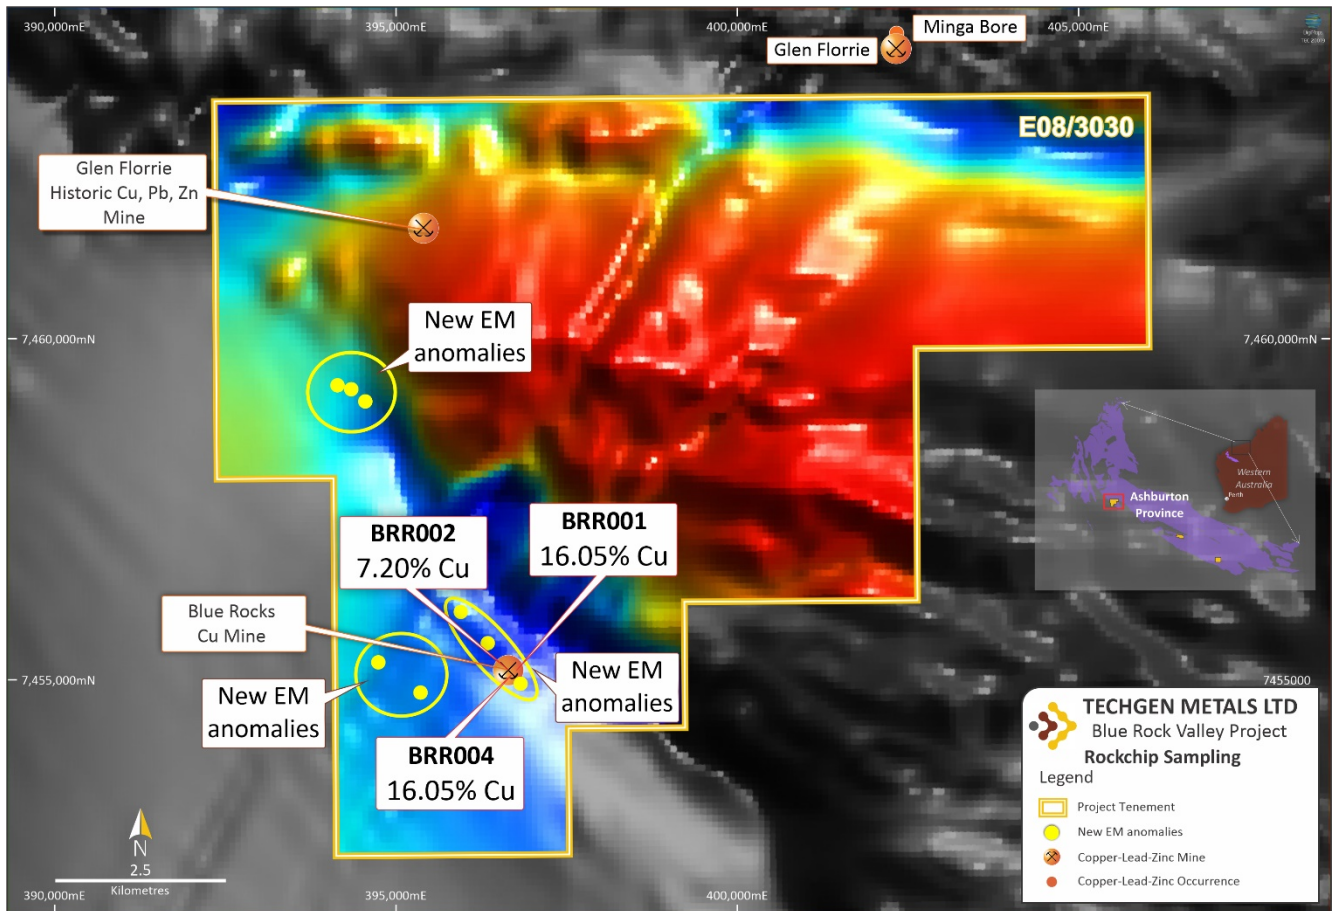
390,000mE
395,000mE
400,000mE
405,000mE
Minga Bore
Glen Florrie
E08/3030
Glen Florrie Historic Cu, Pb, Zn Mine
7,460,000mN
7,460,000mN
New EM anomalies
Western Australia
Ashburton Province
Perth
BRR002
7.20% Cu
BRR001
16.05% Cu
Blue Rocks Cu Mine
New EM anomalies
7,455,000mN
7455000
New EM anomalies
BRR004
16.05% Cu
TECHGEN METALS LTD
Blue Rock Valley Project
Rockchip Sampling
Legend
Project Tenement
New EM anomalies
Copper-Lead-Zinc Mine
Copper-Lead-Zinc Occurrence
N
2.5
Kilometres
390,000mE
395,000mE
400,000mE